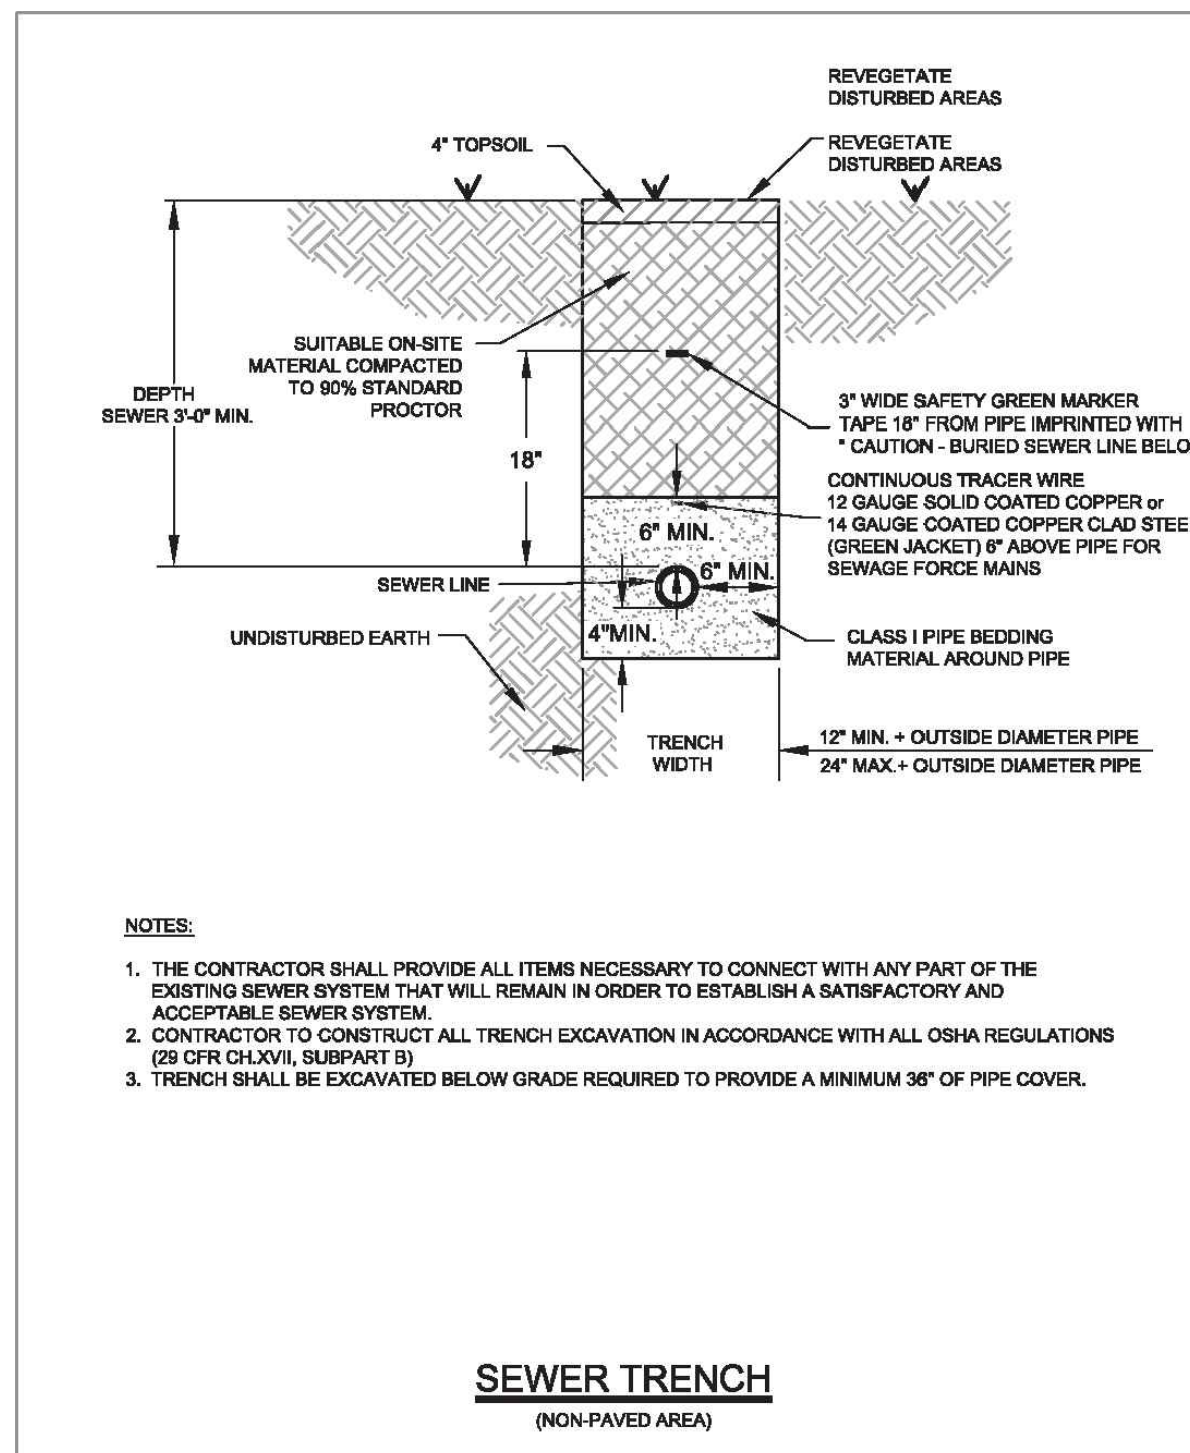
REVEGETATE DISTURBED AREAS

4" TOPSOIL

REVEGETATE DISTURBED AREAS

SUITABLE ON-SITE MATERIAL COMPACTED TO 90% STANDARD PROCTOR

DEPTH SEWER 3'-0" MIN.

3" WIDE SAFETY GREEN MARKER TAPE 18" FROM PIPE IMPRINTED WITH " CAUTION - BURIED SEWER LINE BELO

18"

CONTINUOUS TRACER WIRE 12 GAUGE SOLID COATED COPPER or 14 GAUGE COATED COPPER CLAD STEE (GREEN JACKET) 6" ABOVE PIPE FOR SEWAGE FORCE MAINS

6" MIN.

SEWER LINE

6" MIN.

4"MIN.

UNDISTURBED EARTH

CLASS I PIPE BEDDING MATERIAL AROUND PIPE

TRENCH WIDTH

12" MIN. + OUTSIDE DIAMETER PIPE
24" MAX.+ OUTSIDE DIAMETER PIPE

NOTES:

1. THE CONTRACTOR SHALL PROVIDE ALL ITEMS NECESSARY TO CONNECT WITH ANY PART OF THE EXISTING SEWER SYSTEM THAT WILL REMAIN IN ORDER TO ESTABLISH A SATISFACTORY AND ACCEPTABLE SEWER SYSTEM.
2. CONTRACTOR TO CONSTRUCT ALL TRENCH EXCAVATION IN ACCORDANCE WITH ALL OSHA REGULATIONS (29 CFR CH.XVII, SUBPART B)
3. TRENCH SHALL BE EXCAVATED BELOW GRADE REQUIRED TO PROVIDE A MINIMUM 36" OF PIPE COVER.

SEWER TRENCH
(NON-PAVED AREA)